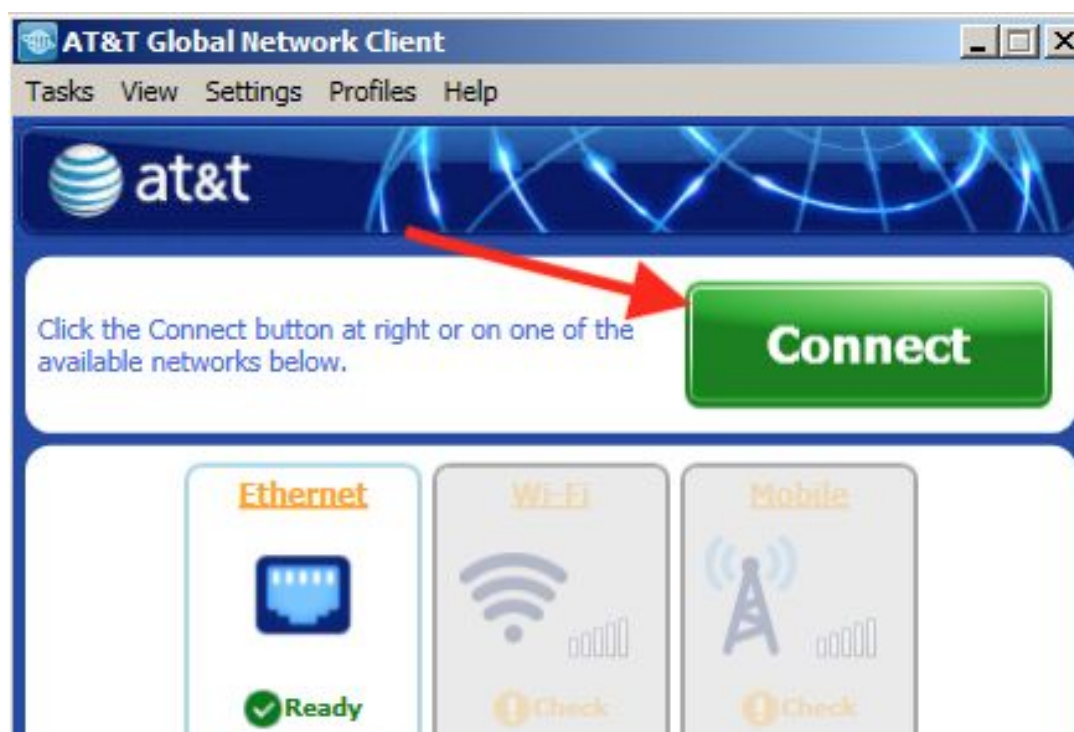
AT&T Global Network Client

Tasks View Settings Profiles Help

at&t

Click the Connect button at right or on one of the available networks below.

Connect

| Ethernet | Wi-Fi | Mobile |
|---|---|---|
| Ready | Check | Check |